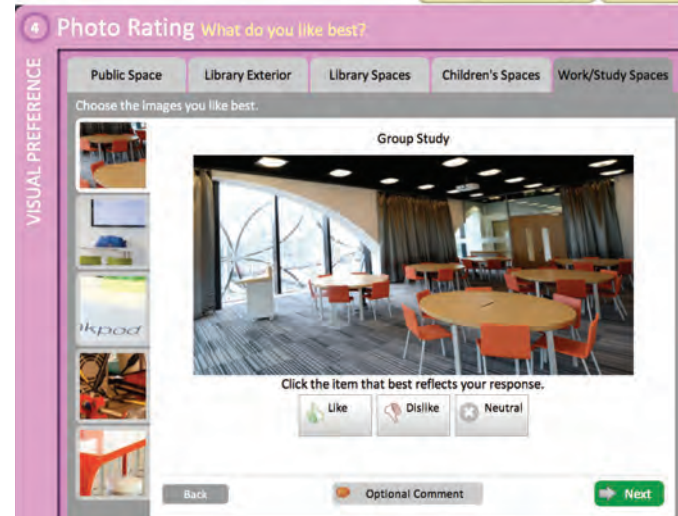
4 Photo Rating What do you like best?

VISUAL PREFERENCE

Public Space | Library Exterior | Library Spaces | Children's Spaces | Work/Study Spaces

Choose the images you like best.

Group Study

ikpod

Click the item that best reflects your response.

Like | Dislike | Neutral

Back | Optional Comment | Next